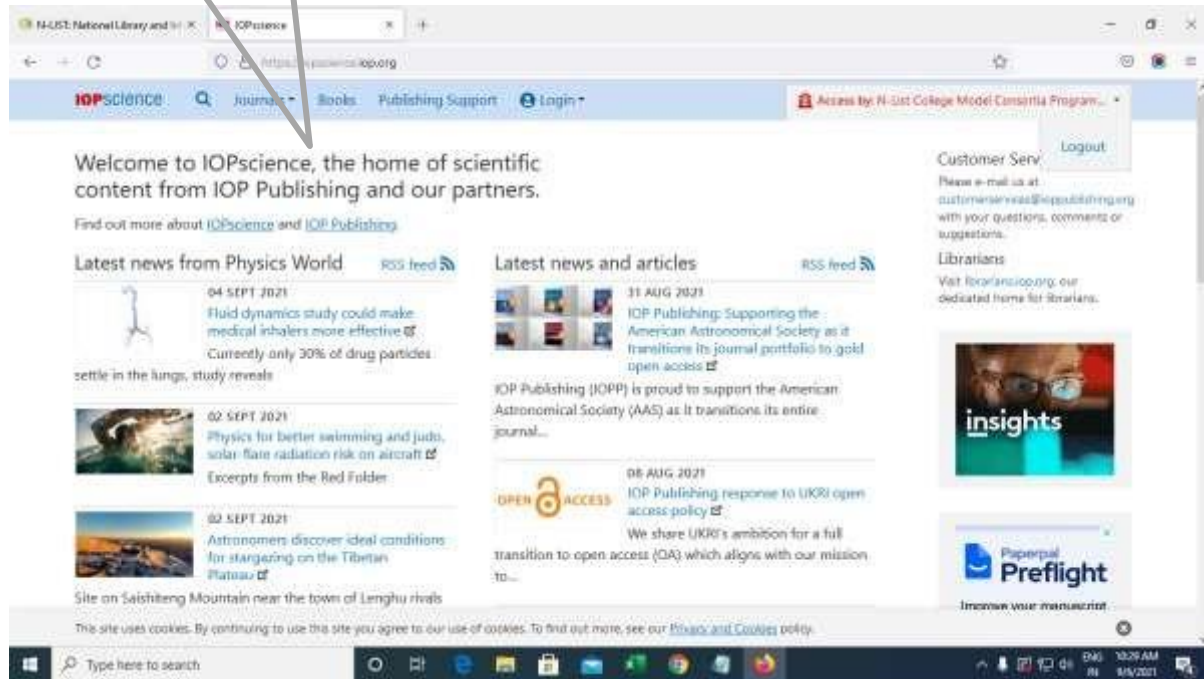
N-LIST: National Library and In ×   IOPscience ×   +

https://iopscience.iop.org

IOPscience   Journals   Books   Publishing Support   Login

Access by: N-List College Model Consortia Program...

Logout

Welcome to IOPscience, the home of scientific content from IOP Publishing and our partners.

Find out more about IOPscience and IOP Publishing

Latest news from Physics World   RSS feed

04 SEPT 2021
Fluid dynamics study could make medical inhalers more effective
Currently only 30% of drug particles settle in the lungs, study reveals

02 SEPT 2021
Physics for better swimming and judo, solar flare radiation risk on aircraft
Excerpts from the Red Folder

02 SEPT 2021
Astronomers discover ideal conditions for stargazing on the Tibetan Plateau
Site on Saishiteng Mountain near the town of Lenghu rivals

Latest news and articles   RSS feed

31 AUG 2021
IOP Publishing: Supporting the American Astronomical Society as it transitions its journal portfolio to gold open access
IOP Publishing (IOPP) is proud to support the American Astronomical Society (AAS) as it transitions its entire journal...

OPEN ACCESS

08 AUG 2021
IOP Publishing response to UKRI open access policy
We share UKRI's ambition for a full transition to open access (OA) which aligns with our mission to...

Customer Serv
Please e-mail us at customerservices@ioppublishing.org with your questions, comments or suggestions.

Librarians
Visit librarians.iop.org, our dedicated home for librarians.

insights

Paperpal
Preflight
Improve your manuscript

This site uses cookies. By continuing to use this site you agree to our use of cookies. To find out more, see our Privacy and Cookies policy.

Type here to search

ENG IN 10:29 AM 9/6/2021